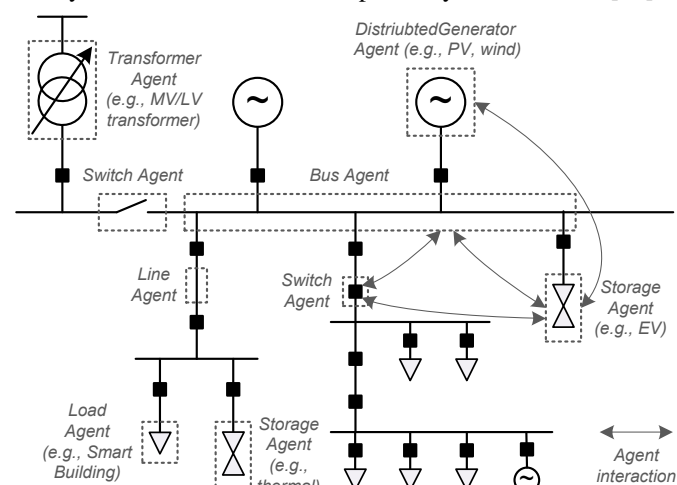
Transformer Agent (e.g., MV/LV transformer)

DistriubtedGenerator Agent (e.g., PV, wind)

Switch Agent

Bus Agent

Line Agent

Switch Agent

Storage Agent (e.g., EV)

Load Agent (e.g., Smart Building)

Storage Agent (e.g., thermal)

Agent interaction